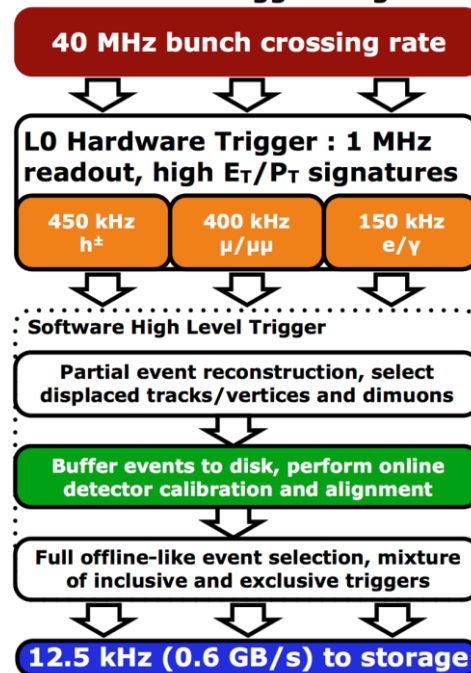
40 MHz bunch crossing rate

L0 Hardware Trigger : 1 MHz readout, high $E_T/P_T$ signatures

450 kHz
$h^{\pm}$

400 kHz
μ/μμ

150 kHz
e/γ

Software High Level Trigger

Partial event reconstruction, select displaced tracks/vertices and dimuons

Buffer events to disk, perform online detector calibration and alignment

Full offline-like event selection, mixture of inclusive and exclusive triggers

12.5 kHz (0.6 GB/s) to storage